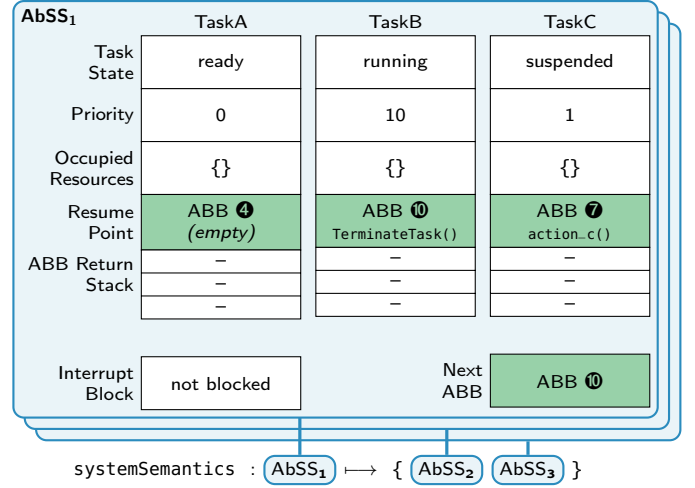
AbSS$_1$

| | TaskA | TaskB | TaskC |
|---|---|---|---|
| Task State | ready | running | suspended |
| Priority | 0 | 10 | 1 |
| Occupied Resources | {} | {} | {} |
| Resume Point | ABB ❹ *(empty)* | ABB ❿ TerminateTask() | ABB ❼ action_c() |
| ABB Return Stack | – | – | – |
| | – | – | – |
| | – | – | – |

Interrupt Block: not blocked

Next ABB: ABB ❿

systemSemantics : AbSS$_1$ $\longmapsto$ { AbSS$_2$ AbSS$_3$ }